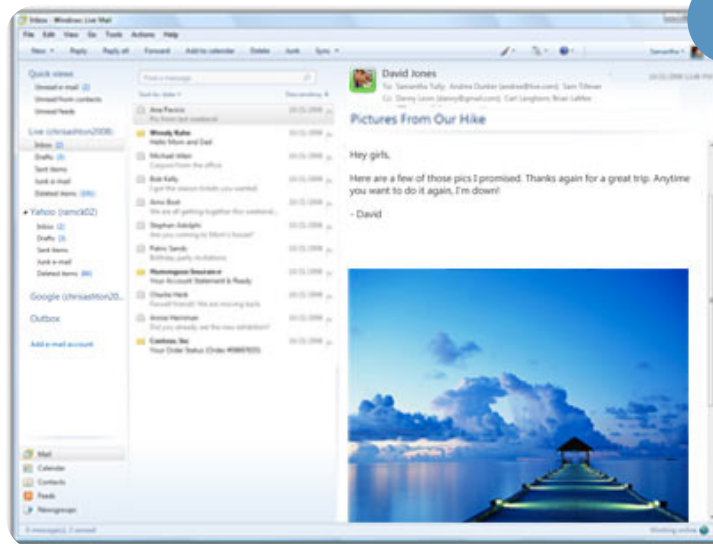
Inbox - Windows Live Mail

File Edit View Go Tools Actions Help

New Reply Reply all Forward Add to calendar Delete Junk Sync

Quick views
Unread e-mail (2)
Unread from contacts
Unread feeds

Live (chrisashton2008)
Inbox (2)
Drafts (3)
Sent items
Junk e-mail
Deleted items (35)

Yahoo (ramck02)
Inbox (2)
Drafts (3)
Sent items
Junk e-mail
Deleted items (86)

Google (chrisashton20...

Outbox

Add e-mail account

Mail
Calendar
Contacts
Feeds
Newsgroups

Find a message

Ana Pereira
Wendy Kahn
Hello Mom and Dad
Michael Allen
Bob Kelly
Arno Bost
Stephan Adolphi
Patric Sands
Humongous Insurance
Your Account Statement & Ready
Charlie Heck
Annie Herriman
Contoso, Inc
Your Order Status (Order #0887655)

David Jones
To: Samantha Tully; Andrea Dunker; Sam Tillman
Cc: Danny Levin; Carl Longhorn; Brian LaMee

Pictures From Our Hike

Hey girls,

Here are a few of those pics I promised. Thanks again for a great trip. Anytime you want to do it again, I'm down!

- David

Working online